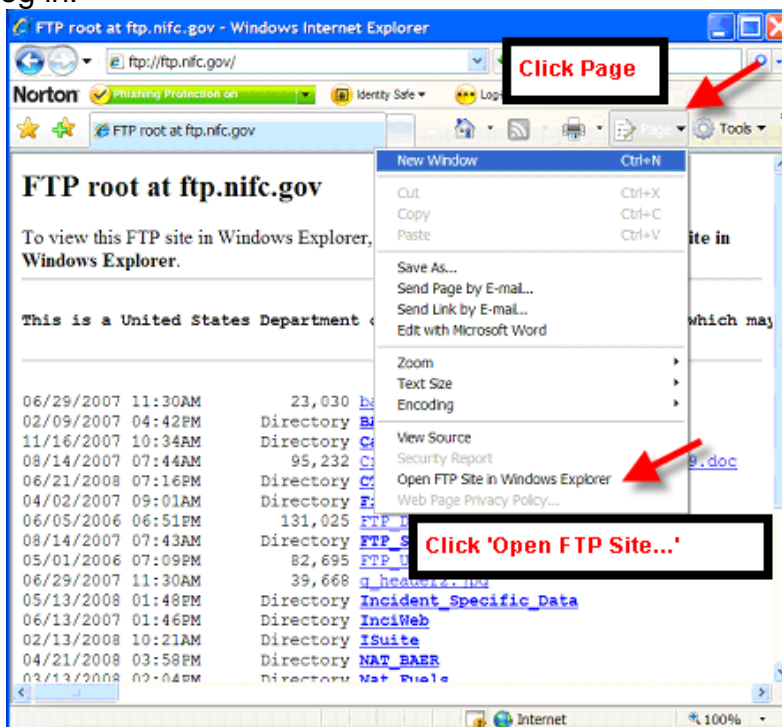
FTP root at ftp.nifc.gov - Windows Internet Explorer

ftp://ftp.nifc.gov/

Norton Phishing Protection on Identity Safe Log

Click Page

FTP root at ftp.nifc.gov

Page Tools

New Window Ctrl+N
Cut Ctrl+X
Copy Ctrl+C
Paste Ctrl+V
Save As...
Send Page by E-mail...
Send Link by E-mail...
Edit with Microsoft Word
Zoom
Text Size
Encoding
View Source
Security Report
Open FTP Site in Windows Explorer
Web Page Privacy Policy...

FTP root at ftp.nifc.gov

To view this FTP site in Windows Explorer, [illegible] ite in Windows Explorer.

This is a United States Department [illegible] which may

06/29/2007 11:30AM 23,030 ba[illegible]
02/09/2007 04:42PM Directory B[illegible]
11/16/2007 10:34AM Directory C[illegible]
08/14/2007 07:44AM 95,232 C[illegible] 9.doc
06/21/2008 07:16PM Directory C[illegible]
04/02/2007 09:01AM Directory F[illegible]
06/05/2006 06:51PM 131,025 FTP_I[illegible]
08/14/2007 07:43AM Directory FTP_S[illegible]
05/01/2006 07:09PM 82,695 FTP_U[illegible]
06/29/2007 11:30AM 39,668 g_header2.jpg
05/13/2008 01:48PM Directory Incident_Specific_Data
06/13/2007 01:46PM Directory InciWeb
02/13/2008 10:21AM Directory ISuite
04/21/2008 03:58PM Directory NAT_BAER
03/13/2008 02:04PM Directory Nat_Fuels

Click 'Open FTP Site...'

Internet 100%